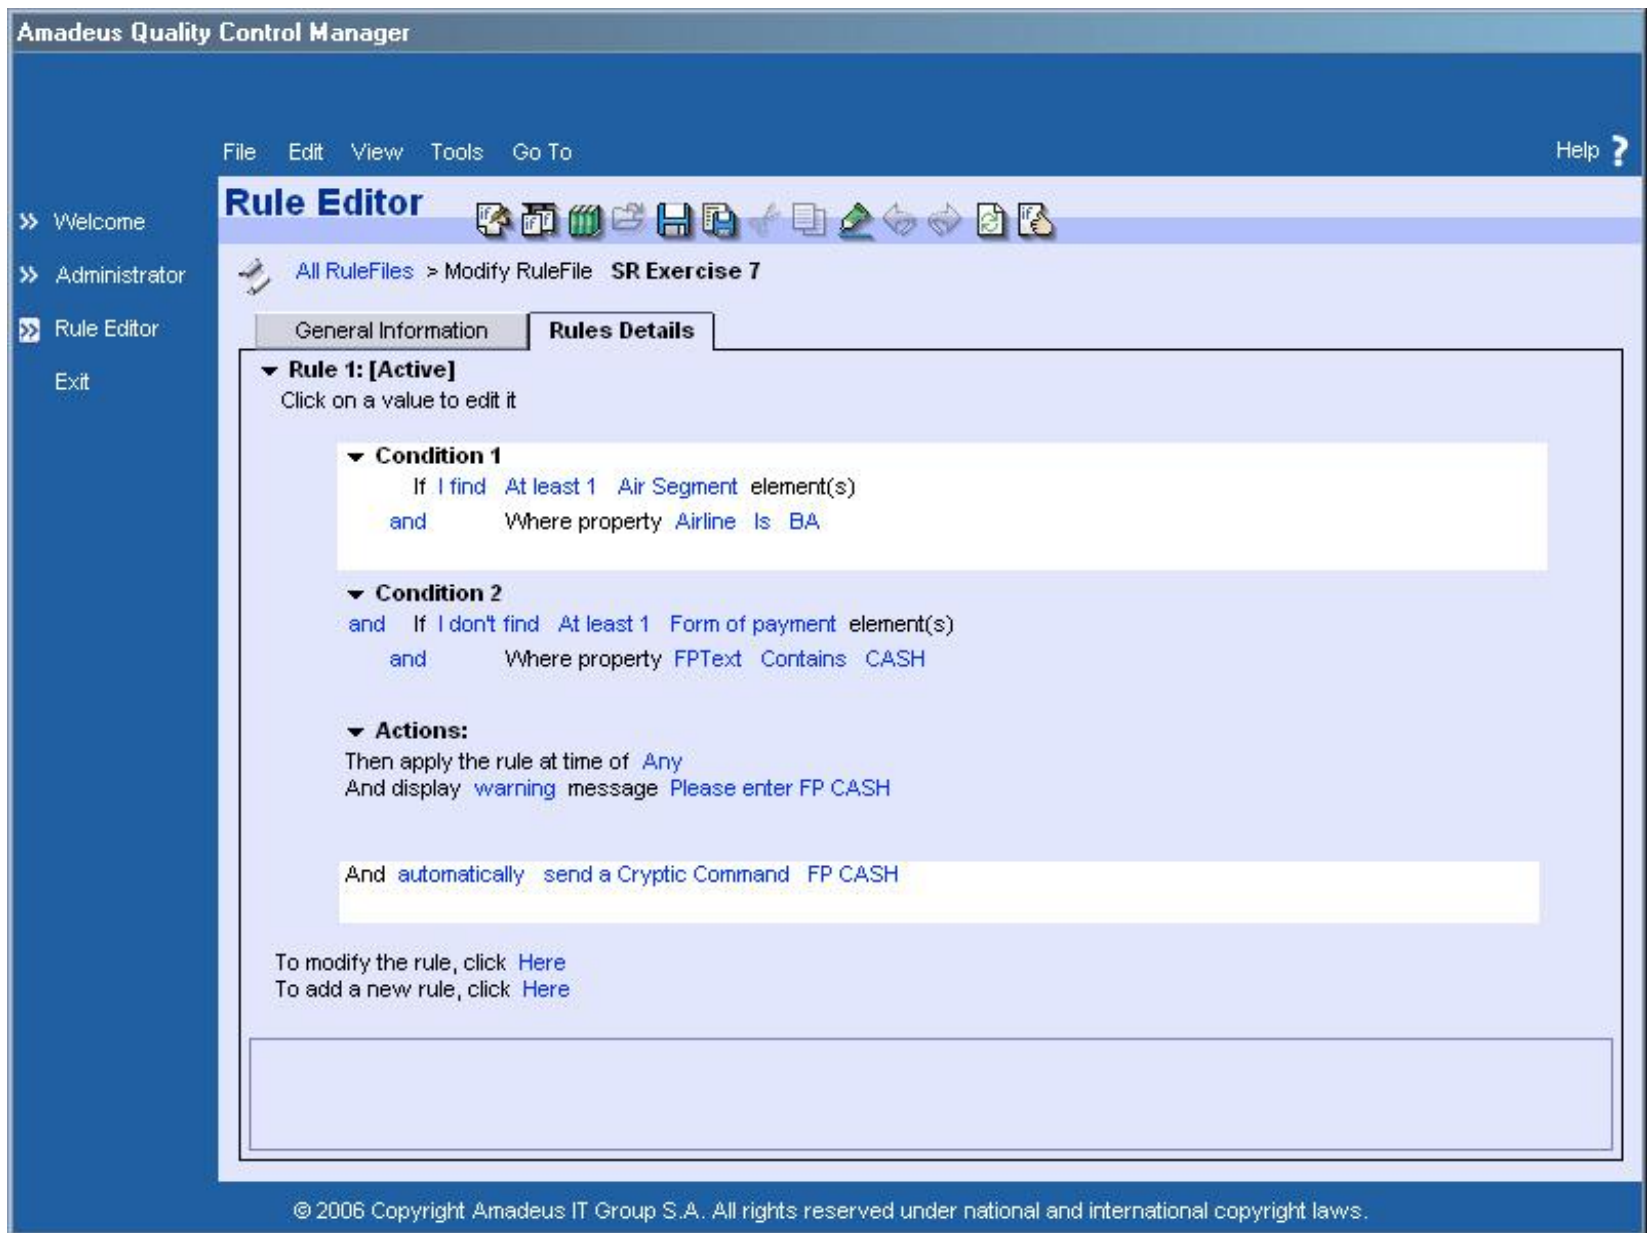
Amadeus Quality Control Manager

File Edit View Tools Go To

Help ?

Welcome
Administrator
Rule Editor
Exit

Rule Editor

All RuleFiles > Modify RuleFile SR Exercise 7

General Information | Rules Details

Rule 1: [Active]
Click on a value to edit it

Condition 1
If I find At least 1 Air Segment element(s)
and Where property Airline Is BA

Condition 2
and If I don't find At least 1 Form of payment element(s)
and Where property FPText Contains CASH

Actions:
Then apply the rule at time of Any
And display warning message Please enter FP CASH

And automatically send a Cryptic Command FP CASH

To modify the rule, click Here
To add a new rule, click Here

© 2006 Copyright Amadeus IT Group S.A. All rights reserved under national and international copyright laws.